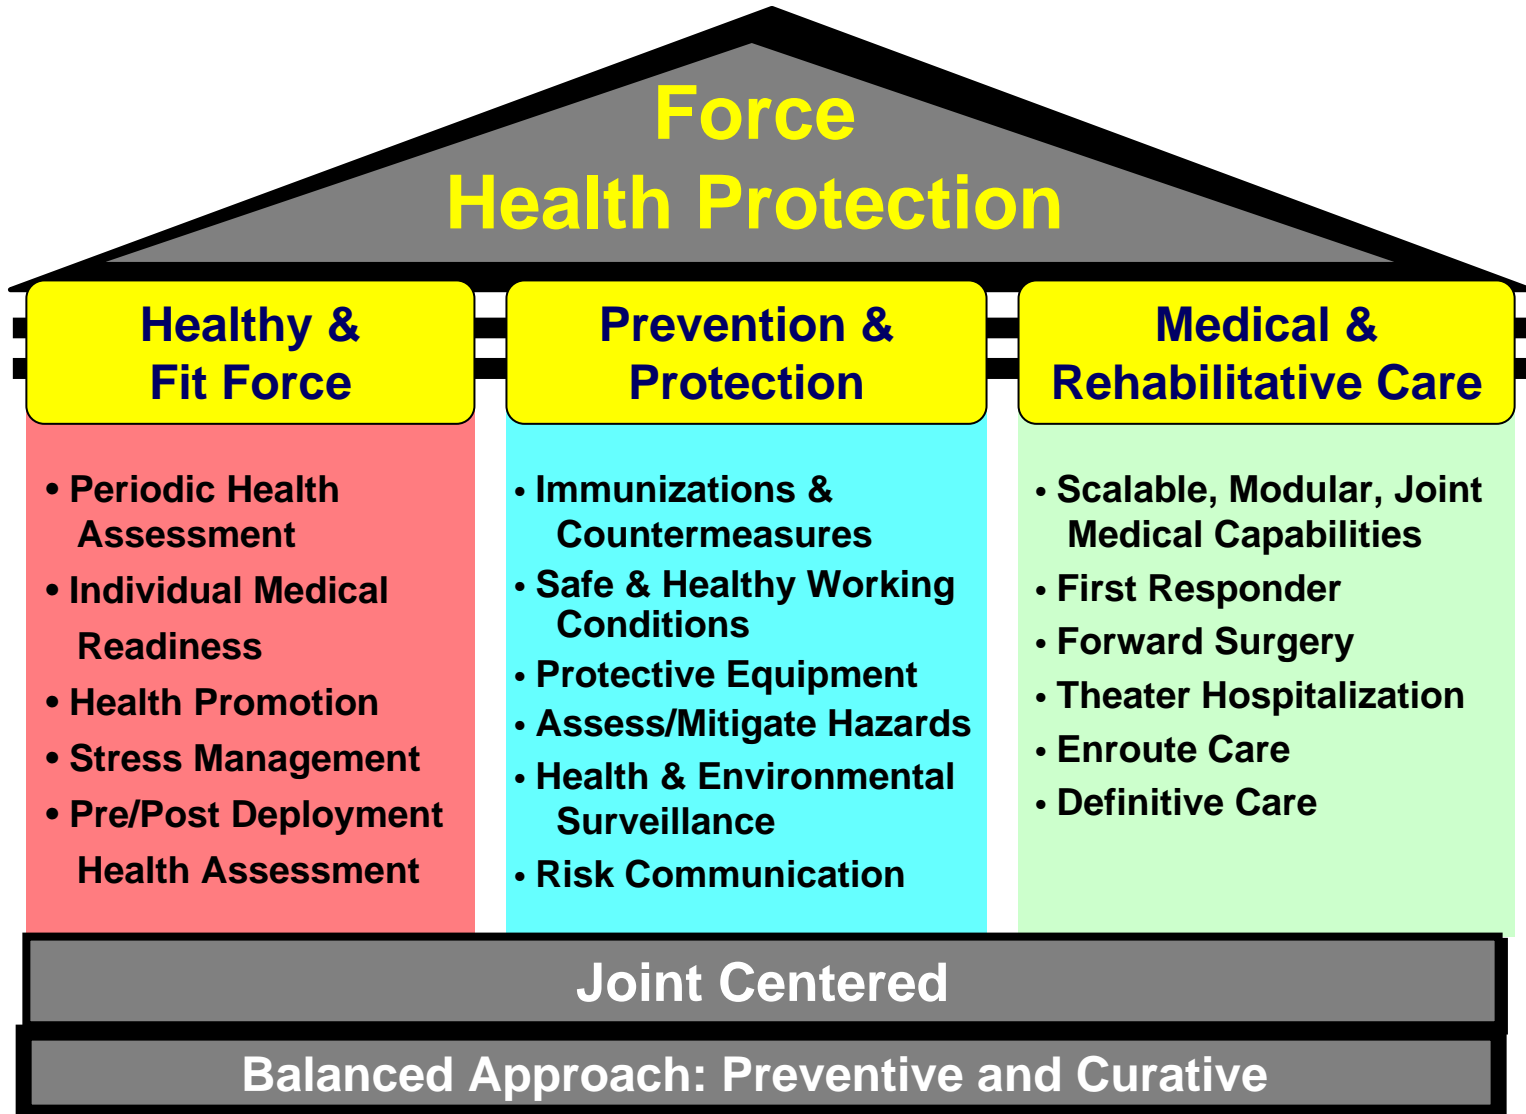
Force
Health Protection

Healthy &
Fit Force

• Periodic Health Assessment
• Individual Medical Readiness
• Health Promotion
• Stress Management
• Pre/Post Deployment Health Assessment

Prevention &
Protection

• Immunizations & Countermeasures
• Safe & Healthy Working Conditions
• Protective Equipment
• Assess/Mitigate Hazards
• Health & Environmental Surveillance
• Risk Communication

Medical &
Rehabilitative Care

• Scalable, Modular, Joint Medical Capabilities
• First Responder
• Forward Surgery
• Theater Hospitalization
• Enroute Care
• Definitive Care

Joint Centered

Balanced Approach: Preventive and Curative